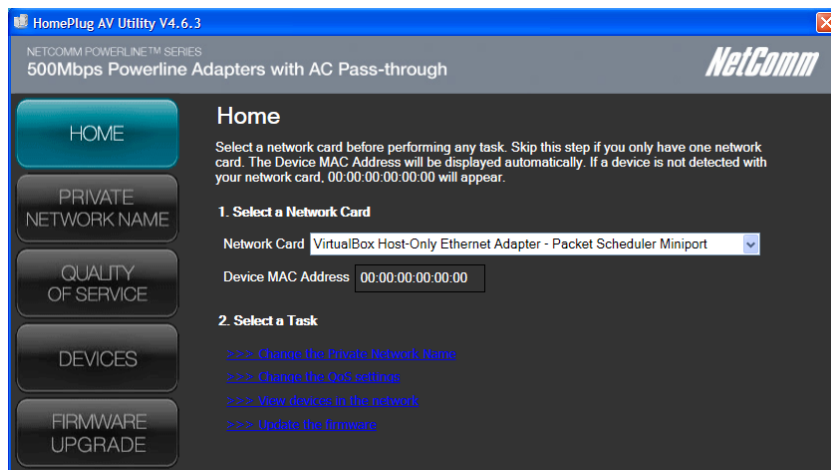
HomePlug AV Utility V4.6.3

NETCOMM POWERLINE™ SERIES
500Mbps Powerline Adapters with AC Pass-through

NetComm

HOME

PRIVATE NETWORK NAME

QUALITY OF SERVICE

DEVICES

FIRMWARE UPGRADE

Home

Select a network card before performing any task. Skip this step if you only have one network card. The Device MAC Address will be displayed automatically. If a device is not detected with your network card, 00:00:00:00:00:00 will appear.

1. Select a Network Card

Network Card VirtualBox Host-Only Ethernet Adapter - Packet Scheduler Miniport

Device MAC Address 00:00:00:00:00:00

2. Select a Task

>>> Change the Private Network Name

>>> Change the QoS settings

>>> View devices in the network

>>> Update the firmware